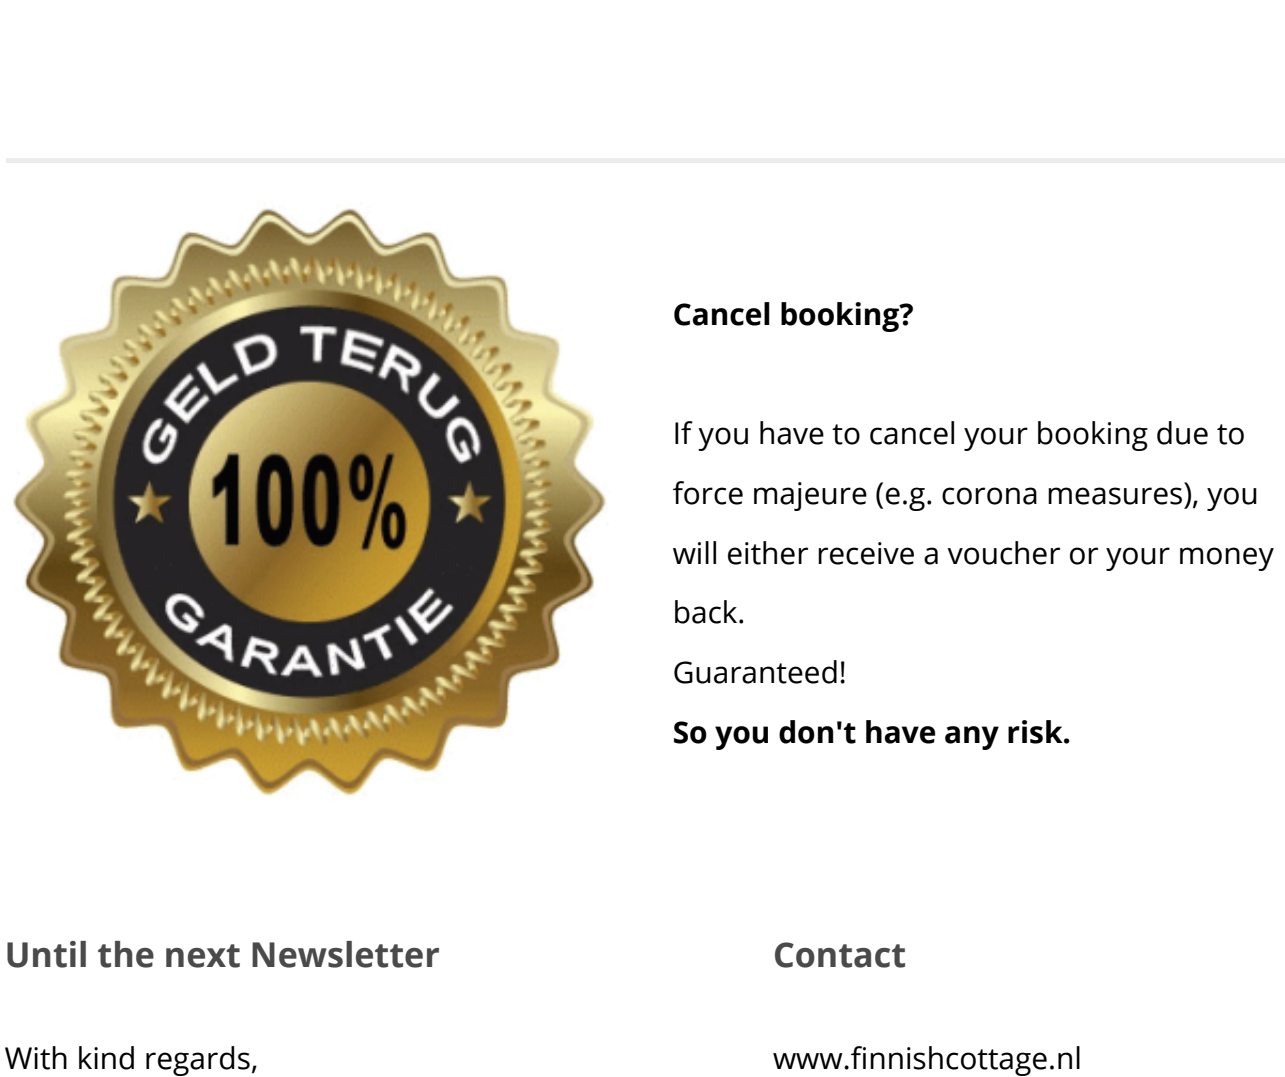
GELD TERUG
100%
GARANTIE

**Cancel booking?**

If you have to cancel your booking due to force majeure (e.g. corona measures), you will either receive a voucher or your money back.
Guaranteed!
**So you don't have any risk.**

**Until the next Newsletter**

With kind regards,

**Contact**

www.finnishcottage.nl